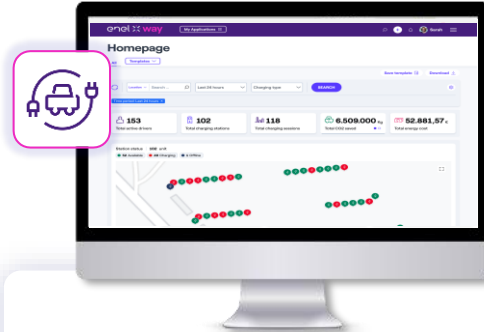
enel X way

My Applications

Homepage

Templates

Save template

Download

Location

Search...

Last 24 hours

Charging type

SEARCH

153
Total active drivers

102
Total charging stations

118
Total charging sessions

6.509.000 kg
Total CO2 saved

52.881,57 €
Total energy cost

Station status